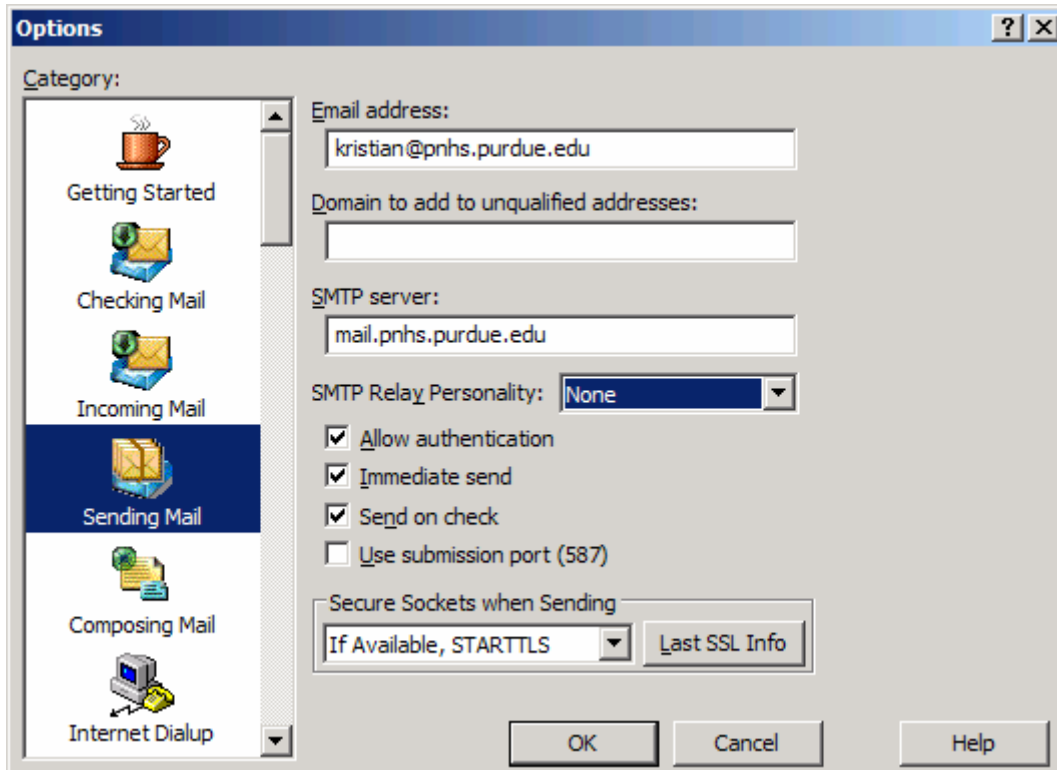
Options
?
Category:
Getting Started
Checking Mail
Incoming Mail
Sending Mail
Composing Mail
Internet Dialup
Email address:
kristian@pnhs.purdue.edu
Domain to add to unqualified addresses:
SMTP server:
mail.pnhs.purdue.edu
SMTP Relay Personality: None
Allow authentication
Immediate send
Send on check
Use submission port (587)
Secure Sockets when Sending
If Available, STARTTLS
Last SSL Info
OK
Cancel
Help